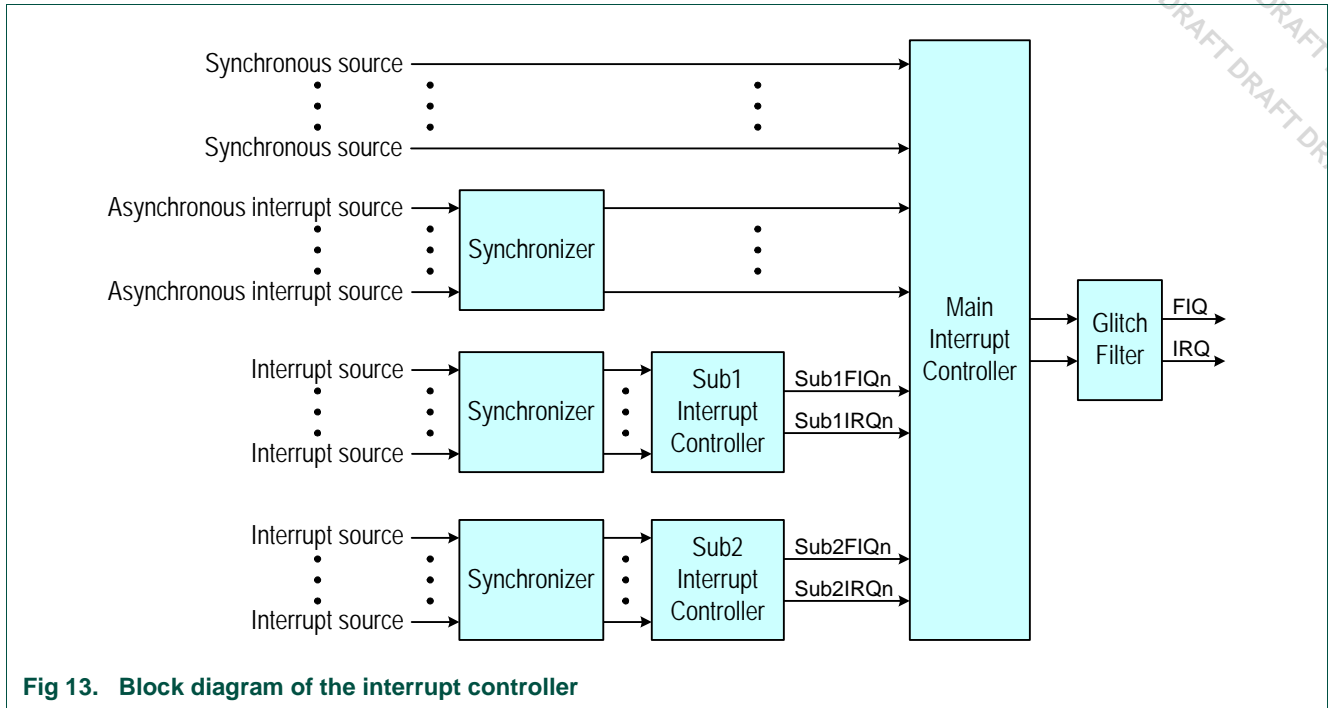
DRAFT DRAFT DRAFT DRAFT DR

Synchronous source

Synchronous source

Asynchronous interrupt source

Synchronizer

Asynchronous interrupt source

Main Interrupt Controller

Glitch Filter

FIQ

IRQ

Interrupt source

Synchronizer

Sub1 Interrupt Controller

Sub1FIQn

Sub1IRQn

Interrupt source

Interrupt source

Synchronizer

Sub2 Interrupt Controller

Sub2FIQn

Sub2IRQn

Interrupt source

Fig 13. Block diagram of the interrupt controller